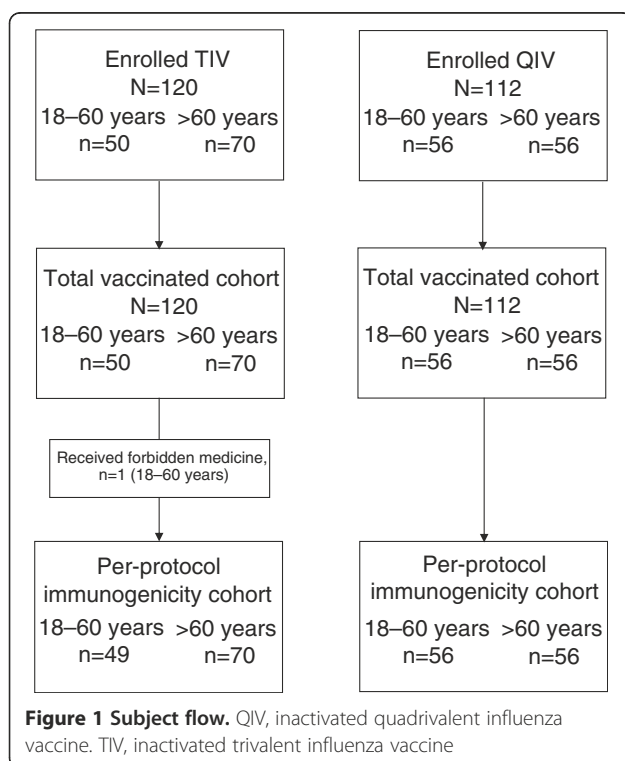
Enrolled TIV
N=120
18–60 years n=50
>60 years n=70

Total vaccinated cohort
N=120
18–60 years n=50
>60 years n=70

Received forbidden medicine, n=1 (18–60 years)

Per-protocol immunogenicity cohort
18–60 years n=49
>60 years n=70

Enrolled QIV
N=112
18–60 years n=56
>60 years n=56

Total vaccinated cohort
N=112
18–60 years n=56
>60 years n=56

Per-protocol immunogenicity cohort
18–60 years n=56
>60 years n=56

**Figure 1 Subject flow.** QIV, inactivated quadrivalent influenza vaccine. TIV, inactivated trivalent influenza vaccine